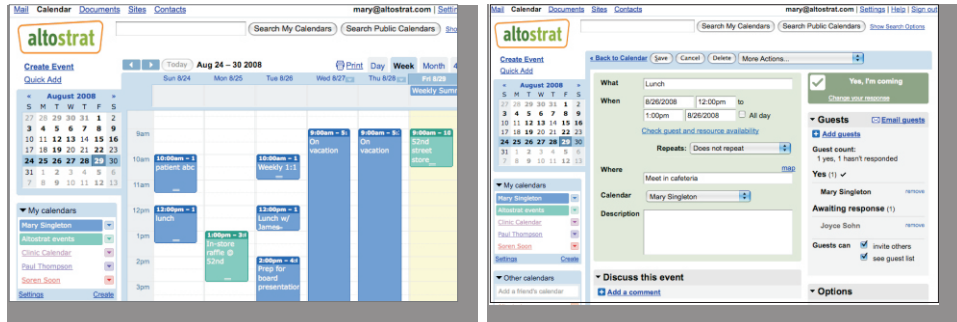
Mail Calendar Documents Sites Contacts mary@altostrat.com | Settin

altostrat

Search My Calendars Search Public Calendars Sho

Create Event
Quick Add

Today Aug 24 – 30 2008 Print Day Week Month 4

| S | M | T | W | T | F | S |
|---|---|---|---|---|---|---|
| 27 | 28 | 29 | 30 | 31 | 1 | 2 |
| 3 | 4 | 5 | 6 | 7 | 8 | 9 |
| 10 | 11 | 12 | 13 | 14 | 15 | 16 |
| 17 | 18 | 19 | 20 | 21 | 22 | 23 |
| 24 | 25 | 26 | 27 | 28 | 29 | 30 |
| 31 | 1 | 2 | 3 | 4 | 5 | 6 |

August 2008

Sun 8/24 Mon 8/25 Tue 8/26 Wed 8/27 Thu 8/28 Fri 8/29

Weekly Summ

9am 10am 11am 12pm 1pm 2pm 3pm

10:00am – 1 patient abc
12:00pm – 1 lunch
1:00pm – 3 In-store raffle @ 52nd
10:00am – 1 Weekly 1:1
12:00pm – 1 Lunch w/ James
2:00pm – 4 Prep for board presentation
9:00am – 5 On vacation
9:00am – 5 On vacation
9:00am – 10 52nd street store

My calendars
Mary Singleton
Altostrat events
Clinic Calendar
Paul Thompson
Soren Soon
Settings Create

Mail Calendar Documents Sites Contacts mary@altostrat.com | Settings | Help | Sign out

altostrat

Search My Calendars Search Public Calendars Show Search Options

Create Event
Quick Add

August 2008

| S | M | T | W | T | F | S |
|---|---|---|---|---|---|---|
| 27 | 28 | 29 | 30 | 31 | 1 | 2 |
| 3 | 4 | 5 | 6 | 7 | 8 | 9 |
| 10 | 11 | 12 | 13 | 14 | 15 | 16 |
| 17 | 18 | 19 | 20 | 21 | 22 | 23 |
| 24 | 25 | 26 | 27 | 28 | 29 | 30 |
| 31 | 1 | 2 | 3 | 4 | 5 | 6 |

My calendars
Mary Singleton
Altostrat events
Clinic Calendar
Paul Thompson
Soren Soon
Settings Create

Other calendars
Add a friend's calendar

« Back to Calendar Save Cancel Delete More Actions...

What Lunch
When 8/26/2008 12:00pm to 1:00pm 8/26/2008 All day
Check guest and resource availability
Repeats: Does not repeat
Where Meet in cafeteria map
Calendar Mary Singleton
Description

Yes, I'm coming
Change your response

Guests Email guests
Add guests
Guest count:
1 yes, 1 hasn't responded
Yes (1) ✓
Mary Singleton remove
Awaiting response (1)
Joyce Sohn remove
Guests can invite others
see guest list

Discuss this event
Add a comment

Options